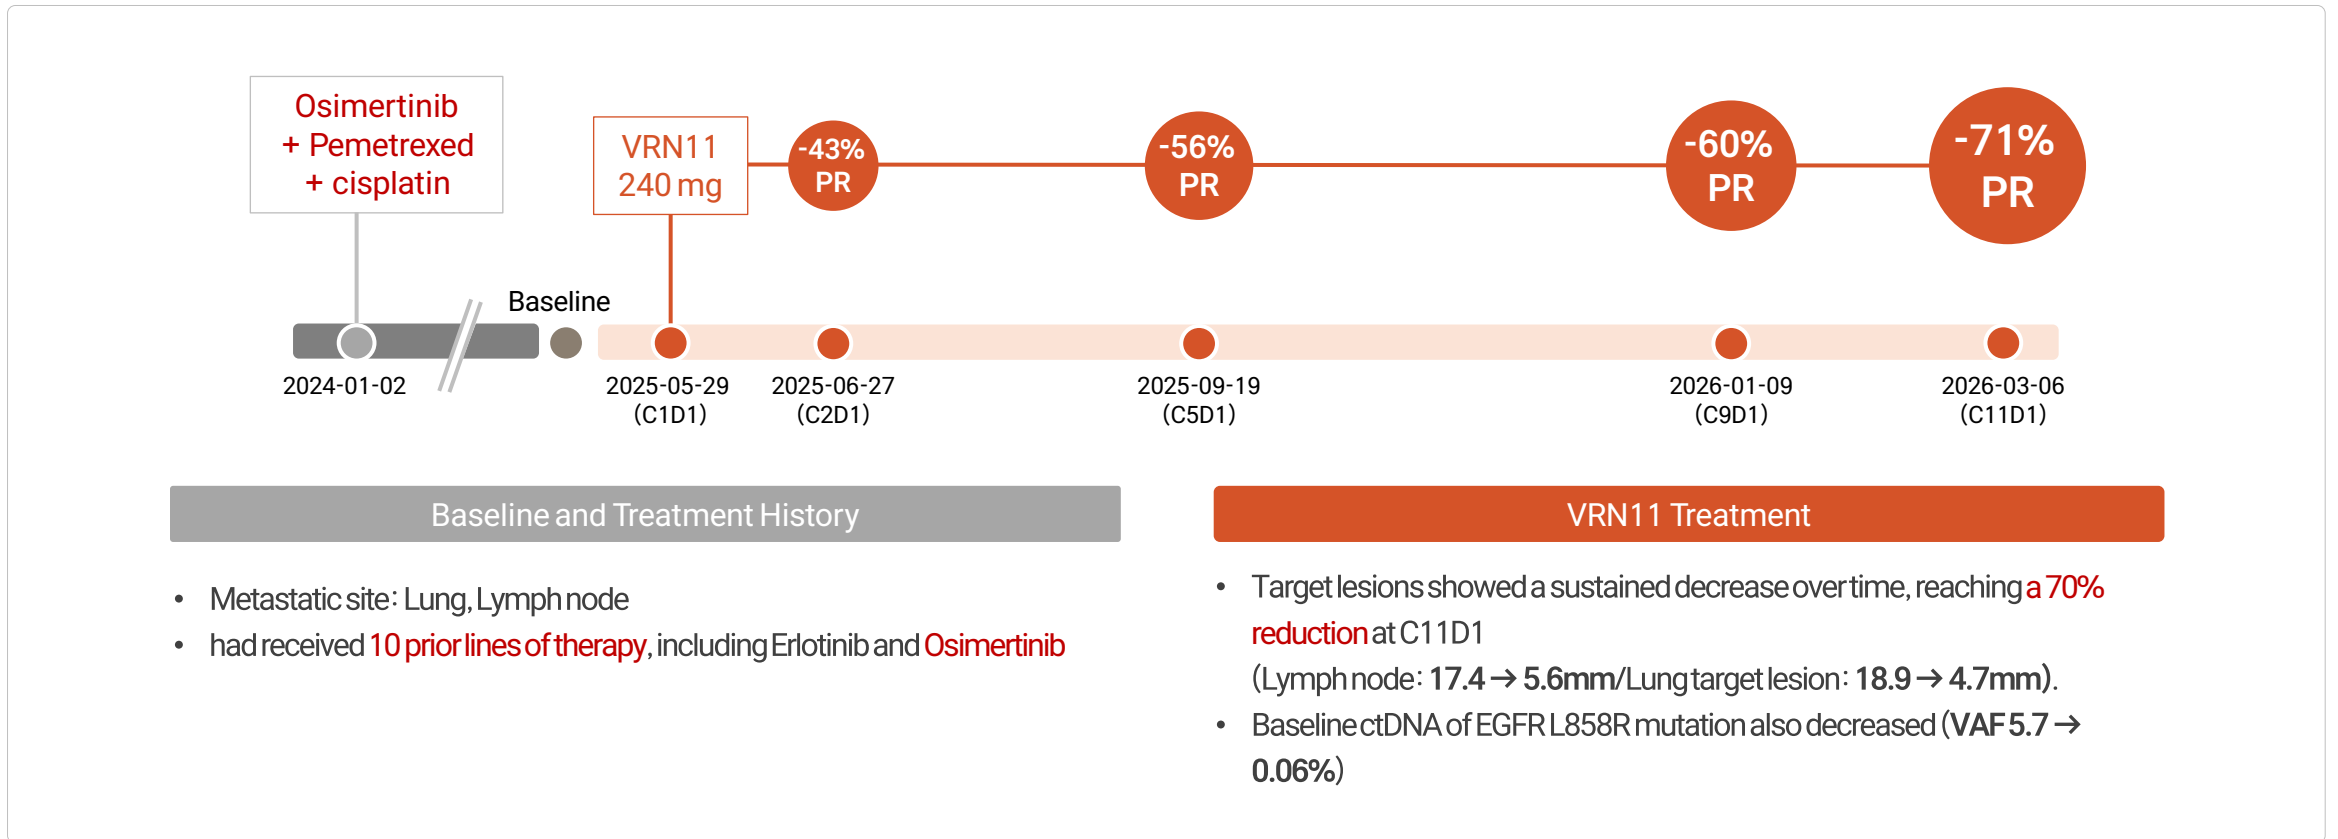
Osimertinib
+ Pemetrexed
+ cisplatin

VRN11
240 mg

-43%
PR

-56%
PR

-60%
PR

-71%
PR

Baseline

2024-01-02

2025-05-29
(C1D1)

2025-06-27
(C2D1)

2025-09-19
(C5D1)

2026-01-09
(C9D1)

2026-03-06
(C11D1)

Baseline and Treatment History

- Metastatic site: Lung, Lymph node
- had received 10 prior lines of therapy, including Erlotinib and Osimertinib

VRN11 Treatment

- Target lesions showed a sustained decrease over time, reaching a 70% reduction at C11D1
(Lymph node: 17.4 → 5.6mm/Lung target lesion: 18.9 → 4.7mm).
- Baseline ctDNA of EGFR L858R mutation also decreased (VAF 5.7 → 0.06%)